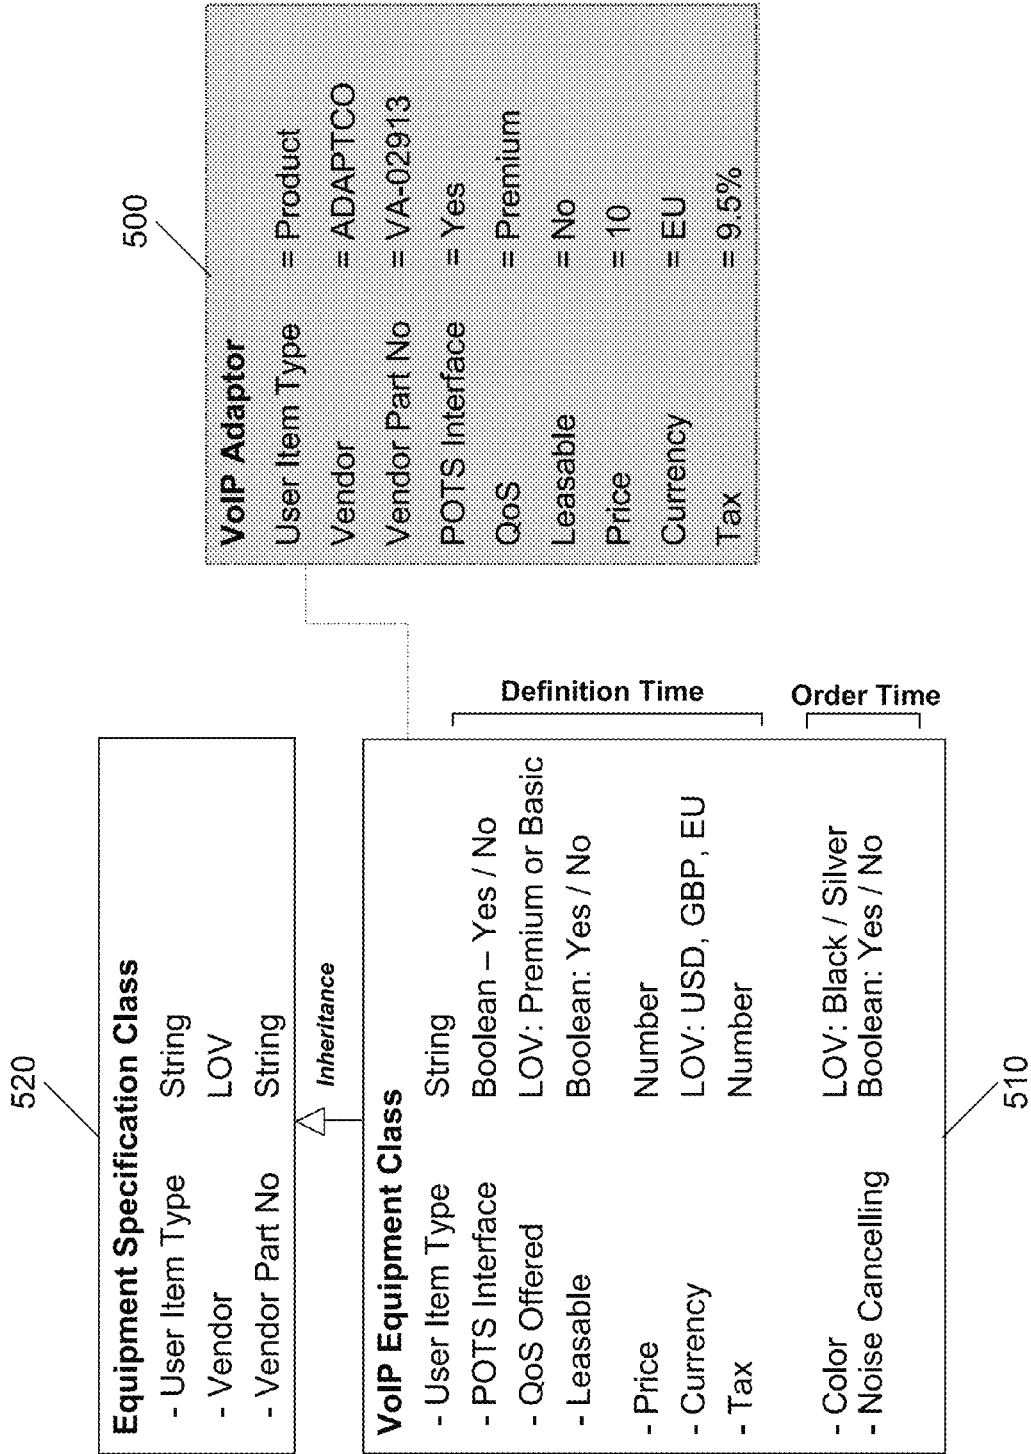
520

Equipment Specification Class
- User Item Type String
- Vendor LOV
- Vendor Part No String

Inheritance

VoIP Equipment Class
- User Item Type String
- POTS Interface Boolean – Yes / No
- QoS Offered LOV: Premium or Basic
- Leasable Boolean: Yes / No
- Price Number
- Currency LOV: USD, GBP, EU
- Tax Number
- Color LOV: Black / Silver
- Noise Cancelling Boolean: Yes / No

510

Definition Time

Order Time

500

VoIP Adaptor
User Item Type = Product
Vendor = ADAPTCO
Vendor Part No = VA-02913
POTS Interface = Yes
QoS = Premium
Leasable = No
Price = 10
Currency = EU
Tax = 9.5%